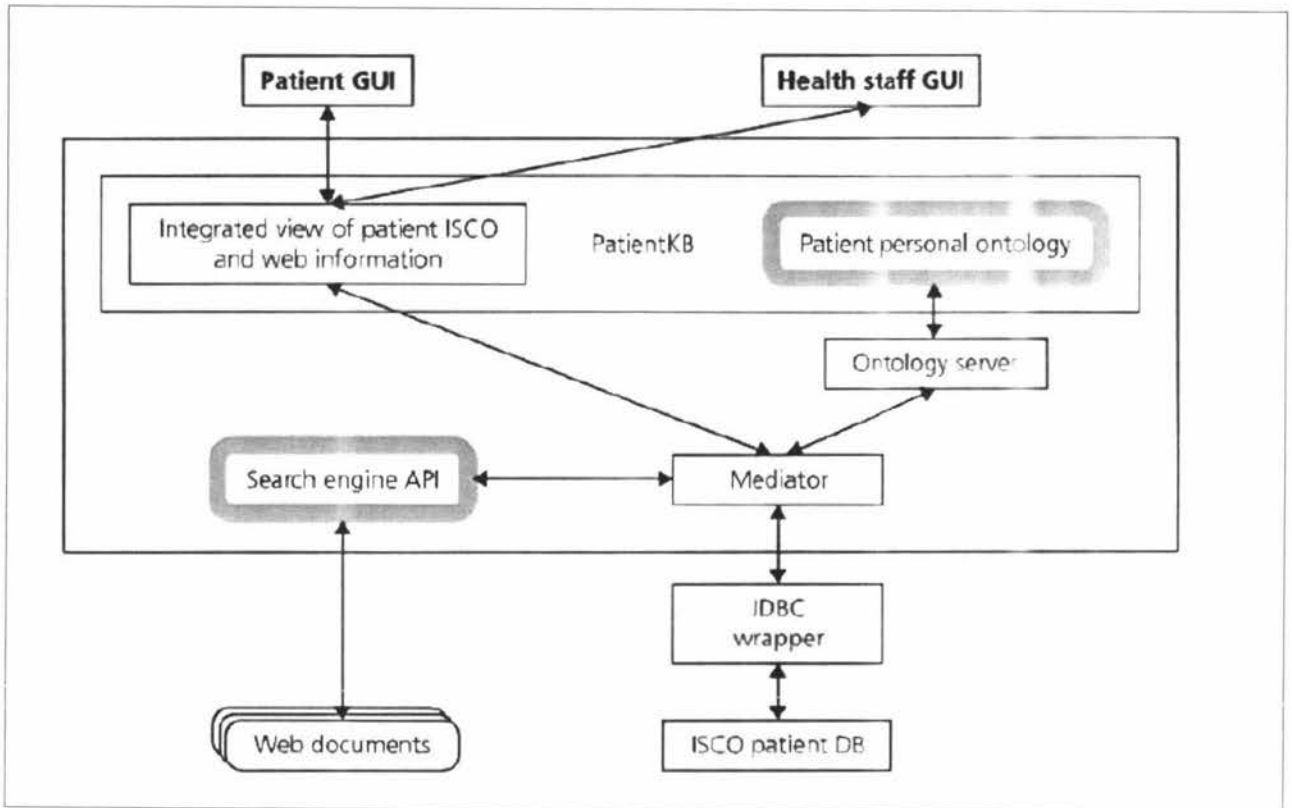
Patient GUI

Health staff GUI

Integrated view of patient ISCO and web information

PatientKB

Patient personal ontology

Ontology server

Search engine API

Mediator

JDBC wrapper

Web documents

ISCO patient DB